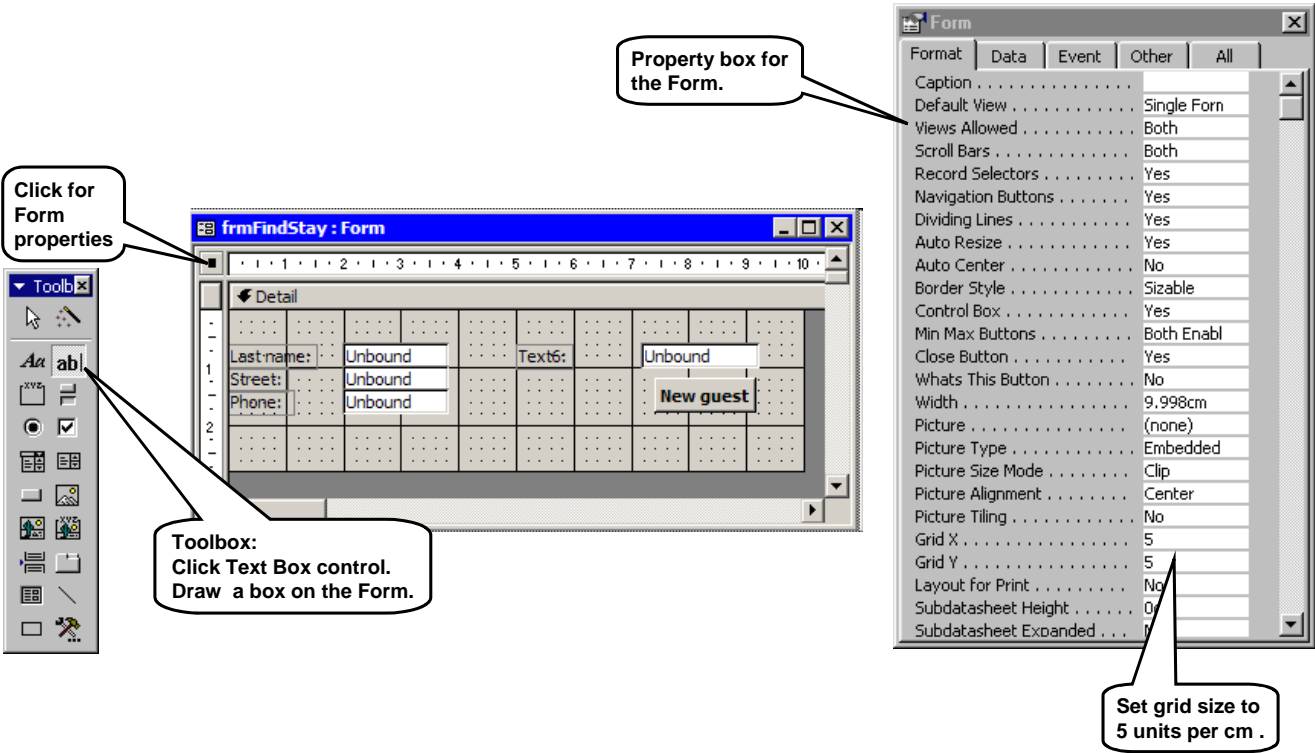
Property box for the Form.

Form

Format | Data | Event | Other | All

| | |
|---|---|
| Caption | |
| Default View | Single Forn |
| Views Allowed | Both |
| Scroll Bars | Both |
| Record Selectors | Yes |
| Navigation Buttons | Yes |
| Dividing Lines | Yes |
| Auto Resize | Yes |
| Auto Center | No |
| Border Style | Sizable |
| Control Box | Yes |
| Min Max Buttons | Both Enabl |
| Close Button | Yes |
| Whats This Button | No |
| Width | 9.998cm |
| Picture | (none) |
| Picture Type | Embedded |
| Picture Size Mode | Clip |
| Picture Alignment | Center |
| Picture Tiling | No |
| Grid X | 5 |
| Grid Y | 5 |
| Layout for Print | No |
| Subdatasheet Height | 0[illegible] |
| Subdatasheet Expanded | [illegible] |

Click for Form properties

frmFindStay : Form

1 2 3 4 5 6 7 8 9 10

Detail

Last name: Unbound
Street: Unbound
Phone: Unbound
Text6: Unbound
New guest

Toolb

Aa ab|

Toolbox:
Click Text Box control.
Draw a box on the Form.

Set grid size to 5 units per cm .